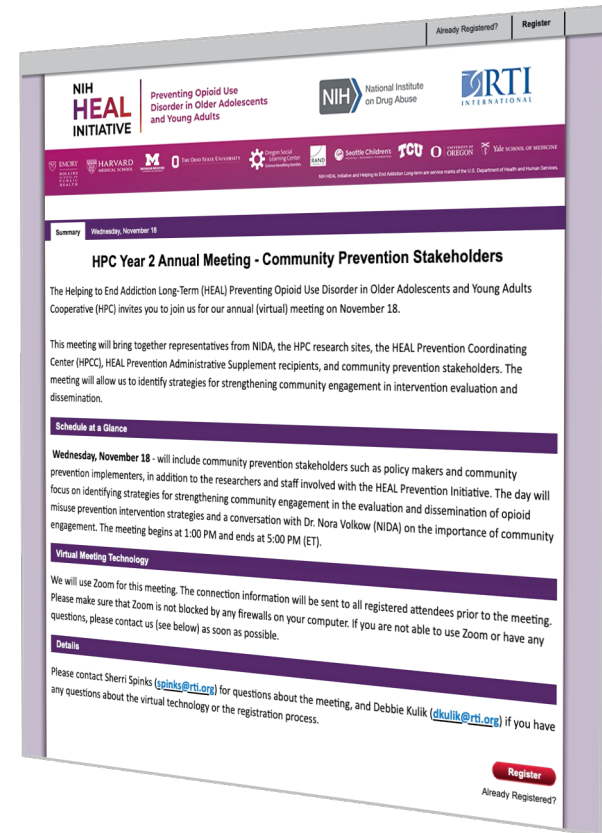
Already Registered? Register

NIH HEAL INITIATIVE

Preventing Opioid Use Disorder in Older Adolescents and Young Adults

NIH National Institute on Drug Abuse

RTI INTERNATIONAL

EMORY ROLLINS SCHOOL OF PUBLIC HEALTH HARVARD MEDICAL SCHOOL M THE OHIO STATE UNIVERSITY Oregon Social Learning Center RAND Seattle Children's TCU O UNIVERSITY OF OREGON Yale SCHOOL OF MEDICINE

NIH HEAL Initiative and Helping to End Addiction Long-term are service marks of the U.S. Department of Health and Human Services.

Summary Wednesday, November 18

HPC Year 2 Annual Meeting - Community Prevention Stakeholders

The Helping to End Addiction Long-Term (HEAL) Preventing Opioid Use Disorder in Older Adolescents and Young Adults Cooperative (HPC) invites you to join us for our annual (virtual) meeting on November 18.

This meeting will bring together representatives from NIDA, the HPC research sites, the HEAL Prevention Coordinating Center (HPCC), HEAL Prevention Administrative Supplement recipients, and community prevention stakeholders. The meeting will allow us to identify strategies for strengthening community engagement in intervention evaluation and dissemination.

Schedule at a Glance

Wednesday, November 18 - will include community prevention stakeholders such as policy makers and community prevention implementers, in addition to the researchers and staff involved with the HEAL Prevention Initiative. The day will focus on identifying strategies for strengthening community engagement in the evaluation and dissemination of opioid misuse prevention intervention strategies and a conversation with Dr. Nora Volkow (NIDA) on the importance of community engagement. The meeting begins at 1:00 PM and ends at 5:00 PM (ET).

Virtual Meeting Technology

We will use Zoom for this meeting. The connection information will be sent to all registered attendees prior to the meeting. Please make sure that Zoom is not blocked by any firewalls on your computer. If you are not able to use Zoom or have any questions, please contact us (see below) as soon as possible.

Details

Please contact Sherri Spinks (spinks@rti.org) for questions about the meeting, and Debbie Kulik (dkulik@rti.org) if you have any questions about the virtual technology or the registration process.

Register

Already Registered?